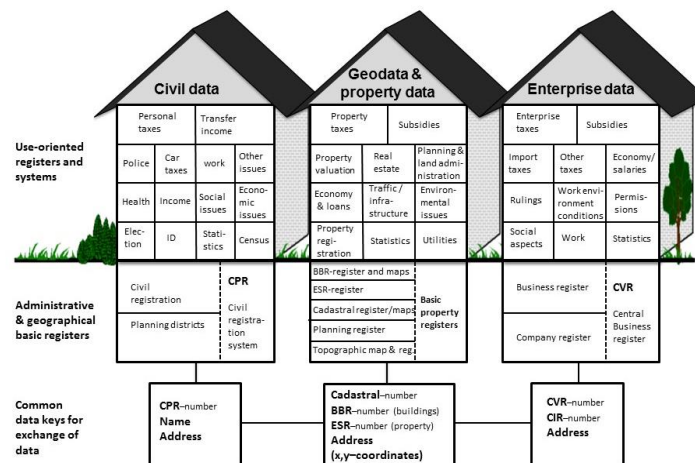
Civil data

Geodata & property data

Enterprise data

Use-oriented registers and systems

| Personal taxes | Transfer income | | |
|---|---|---|---|
| Police | Car taxes | work | Other issues |
| Health | Income | Social issues | Economic issues |
| Election | ID | Statistics | Census |

| Property taxes | Subsidies | |
|---|---|---|
| Property valuation | Real estate | Planning & land administration |
| Economy & loans | Traffic / infrastructure | Environmental issues |
| Property registration | Statistics | Utilities |

| Enterprise taxes | Subsidies | |
|---|---|---|
| Import taxes | Other taxes | Economy/ salaries |
| Rulings | Work environment conditions | Permissions |
| Social aspects | Work | Statistics |

Administrative & geographical basic registers

Civil registration

Planning districts

CPR
Civil registration system

BBR-register and maps
ESR-register
Cadastral register/maps
Planning register
Topographic map & reg.

Basic property registers

Business register

Company register

CVR
Central Business register

Common data keys for exchange of data

CPR–number
Name
Address

Cadastral–number
BBR–number (buildings)
ESR–number (property)
Address
(x,y–coordinates)

CVR–number
CIR–number
Address